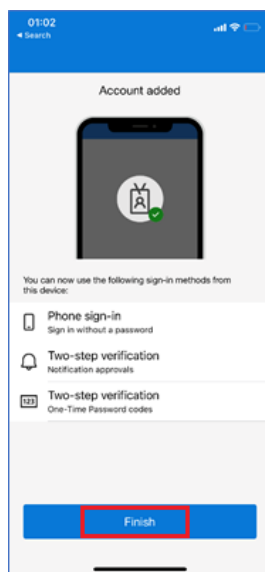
01:02
◂ Search

Account added

You can now use the following sign-in methods from this device:

Phone sign-in
Sign in without a password

Two-step verification
Notification approvals

123

Two-step verification
One-Time Password codes

Finish